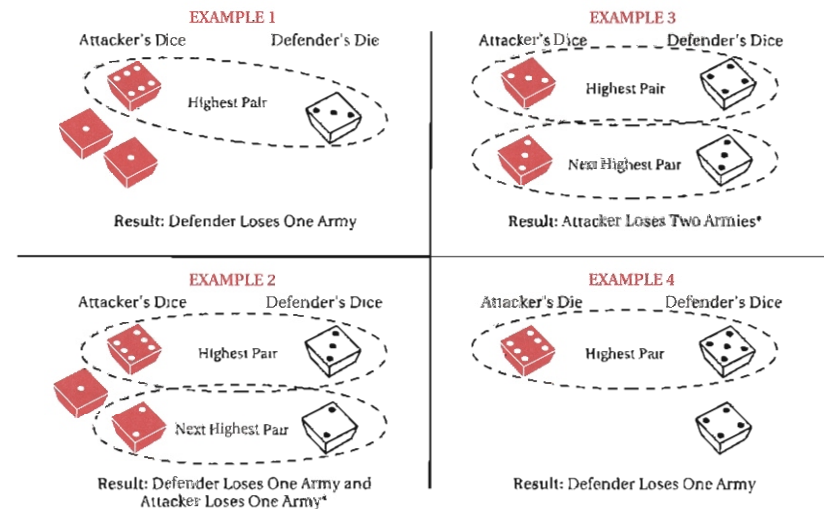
EXAMPLE 1

Attacker's Dice

Defender's Die

Highest Pair

Result: Defender Loses One Army

EXAMPLE 3

Attacker's Dice

Defender's Dice

Highest Pair

Next Highest Pair

Result: Attacker Loses Two Armies*

EXAMPLE 2

Attacker's Dice

Defender's Dice

Highest Pair

Next Highest Pair

Result: Defender Loses One Army and Attacker Loses One Army*

EXAMPLE 4

Attacker's Die

Defender's Dice

Highest Pair

Result: Defender Loses One Army